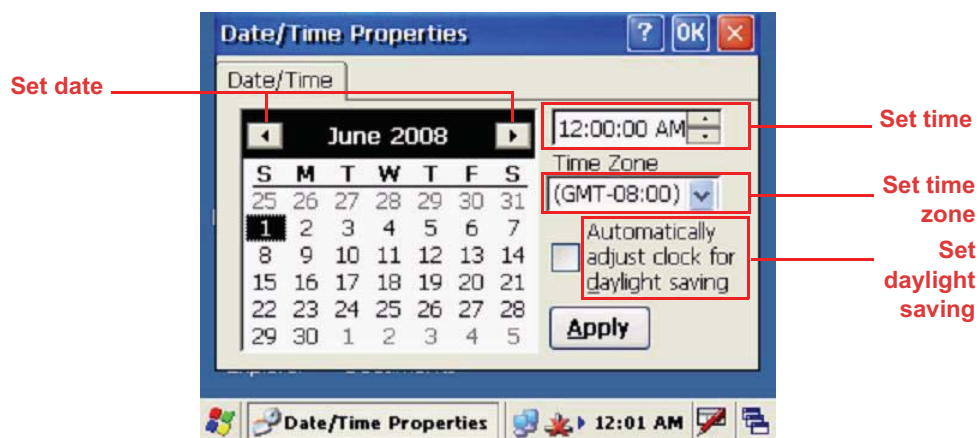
Date/Time Properties

? OK

Date/Time

Set date

June 2008

| S | M | T | W | T | F | S |
|---|---|---|---|---|---|---|
| 25 | 26 | 27 | 28 | 29 | 30 | 31 |
| 1 | 2 | 3 | 4 | 5 | 6 | 7 |
| 8 | 9 | 10 | 11 | 12 | 13 | 14 |
| 15 | 16 | 17 | 18 | 19 | 20 | 21 |
| 22 | 23 | 24 | 25 | 26 | 27 | 28 |
| 29 | 30 | 1 | 2 | 3 | 4 | 5 |

12:00:00 AM

Set time

Time Zone

(GMT-08:00)

Set time zone

Automatically adjust clock for daylight saving

Set daylight saving

Apply

Date/Time Properties

12:01 AM